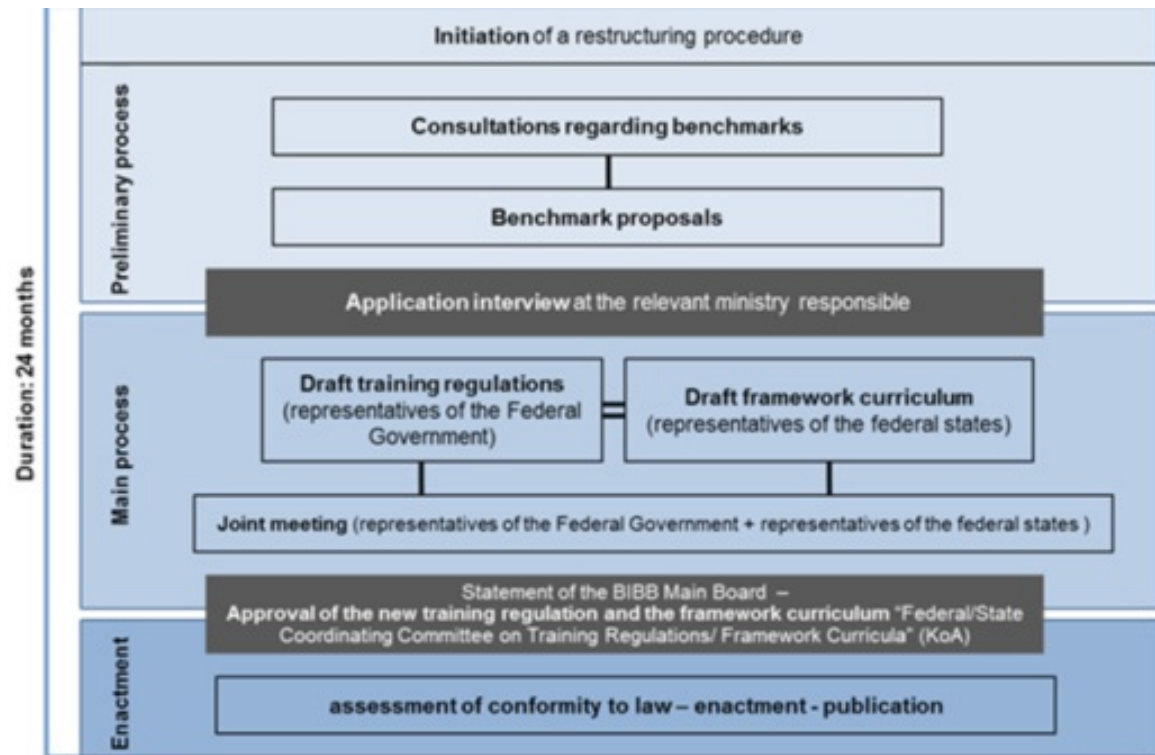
Duration: 24 months

Initiation of a restructuring procedure

Preliminary process

Consultations regarding benchmarks

Benchmark proposals

Application interview at the relevant ministry responsible

Main process

Draft training regulations (representatives of the Federal Government)

Draft framework curriculum (representatives of the federal states)

Joint meeting (representatives of the Federal Government + representatives of the federal states )

Statement of the BIBB Main Board – Approval of the new training regulation and the framework curriculum "Federal/State Coordinating Committee on Training Regulations/ Framework Curricula" (KoA)

Enactment

assessment of conformity to law – enactment - publication